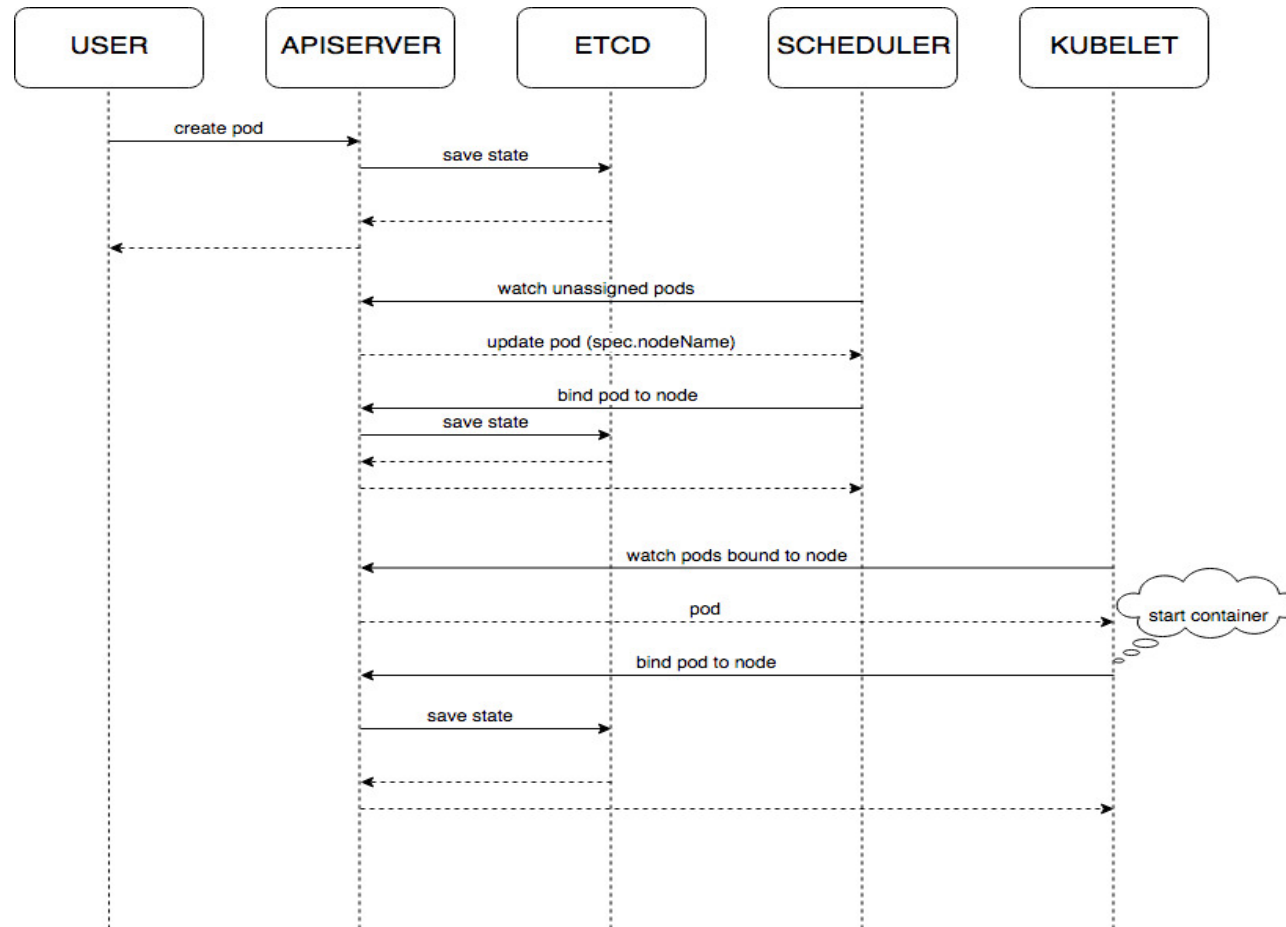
USER

APISERVER

ETCD

SCHEDULER

KUBELET

create pod

save state

watch unassigned pods

update pod (spec.nodeName)

bind pod to node

save state

watch pods bound to node

pod

start container

bind pod to node

save state